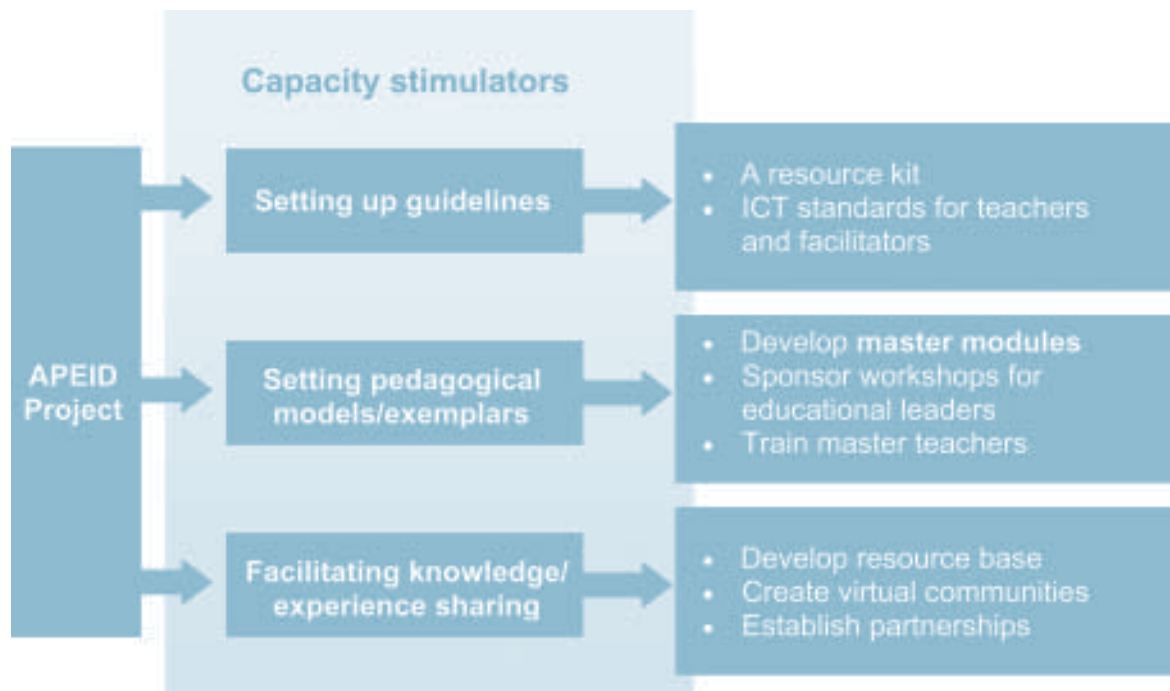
Capacity stimulators

APEID Project

Setting up guidelines

- A resource kit
- ICT standards for teachers and facilitators

Setting pedagogical models/exemplars

- Develop master modules
- Sponsor workshops for educational leaders
- Train master teachers

Facilitating knowledge/ experience sharing

- Develop resource base
- Create virtual communities
- Establish partnerships